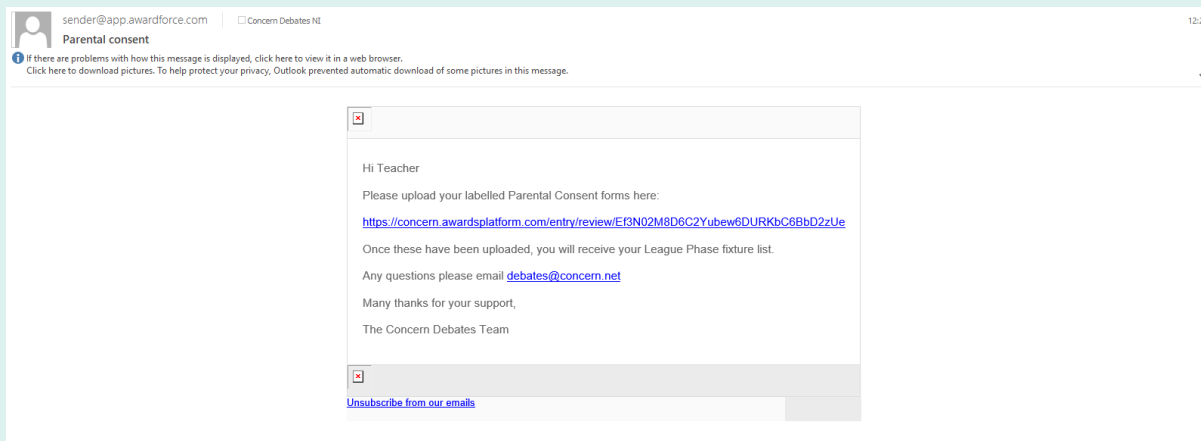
sender@app.awardforce.com Concern Debates NI
12:
Parental consent

If there are problems with how this message is displayed, click here to view it in a web browser.
Click here to download pictures. To help protect your privacy, Outlook prevented automatic download of some pictures in this message.

Hi Teacher

Please upload your labelled Parental Consent forms here:

https://concern.awardsplatform.com/entry/review/Ef3N02M8D6C2Yubew6DURKbC6BbD2zUe

Once these have been uploaded, you will receive your League Phase fixture list.

Any questions please email debates@concern.net

Many thanks for your support,

The Concern Debates Team

Unsubscribe from our emails